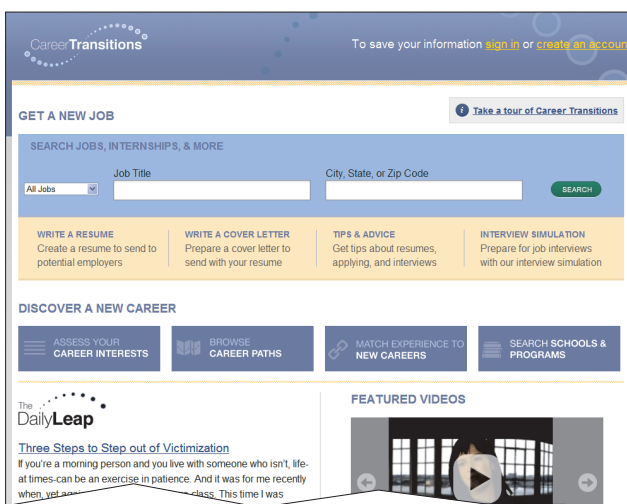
CareerTransitions

To save your information sign in or create an accou

GET A NEW JOB

Take a tour of Career Transitions

SEARCH JOBS, INTERNSHIPS, & MORE

All Jobs

Job Title

City, State, or Zip Code

SEARCH

WRITE A RESUME
Create a resume to send to potential employers

WRITE A COVER LETTER
Prepare a cover letter to send with your resume

TIPS & ADVICE
Get tips about resumes, applying, and interviews

INTERVIEW SIMULATION
Prepare for job interviews with our interview simulation

DISCOVER A NEW CAREER

ASSESS YOUR CAREER INTERESTS

BROWSE CAREER PATHS

MATCH EXPERIENCE TO NEW CAREERS

SEARCH SCHOOLS & PROGRAMS

The DailyLeap

Three Steps to Step out of Victimization

If you're a morning person and you live with someone who isn't, life-at times-can be an exercise in patience. And it was for me recently when, yet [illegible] class. This time I was

FEATURED VIDEOS